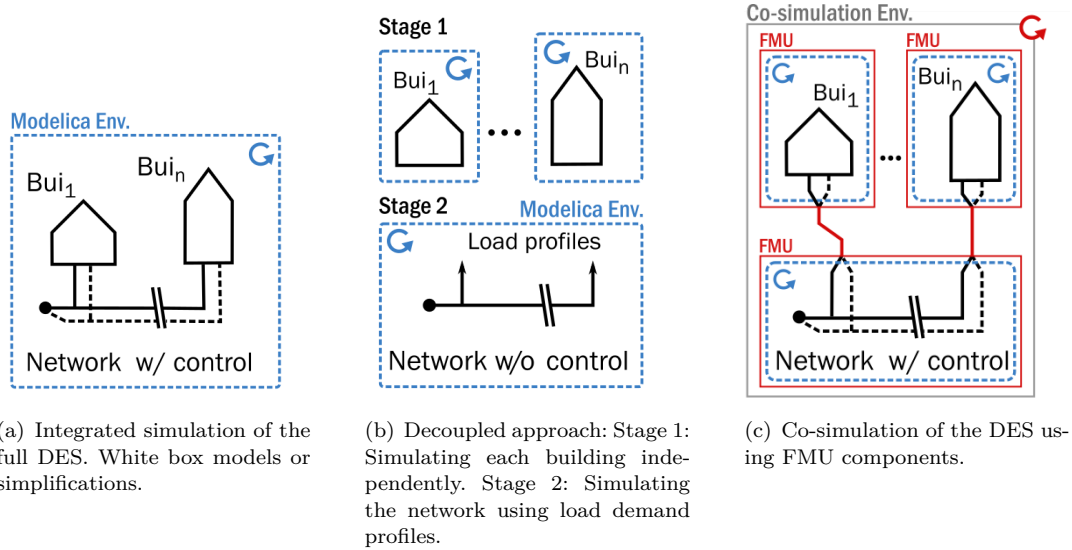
Modelica Env.

$\text{Bui}_1$

$\text{Bui}_n$

Network w/ control

(a) Integrated simulation of the full DES. White box models or simplifications.

Stage 1

$\text{Bui}_1$

...

$\text{Bui}_n$

Stage 2

Modelica Env.

Load profiles

Network w/o control

(b) Decoupled approach: Stage 1: Simulating each building independently. Stage 2: Simulating the network using load demand profiles.

Co-simulation Env.

FMU

FMU

$\text{Bui}_1$

...

$\text{Bui}_n$

FMU

Network w/ control

(c) Co-simulation of the DES using FMU components.